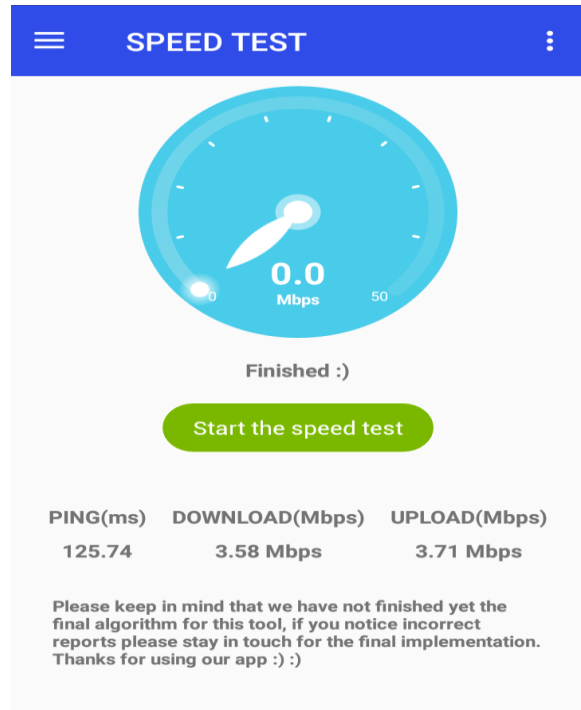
SPEED TEST

0.0
Mbps
0
50

Finished :)

Start the speed test

| PING(ms) | DOWNLOAD(Mbps) | UPLOAD(Mbps) |
|---|---|---|
| 125.74 | 3.58 Mbps | 3.71 Mbps |

Please keep in mind that we have not finished yet the final algorithm for this tool, if you notice incorrect reports please stay in touch for the final implementation. Thanks for using our app :) :)